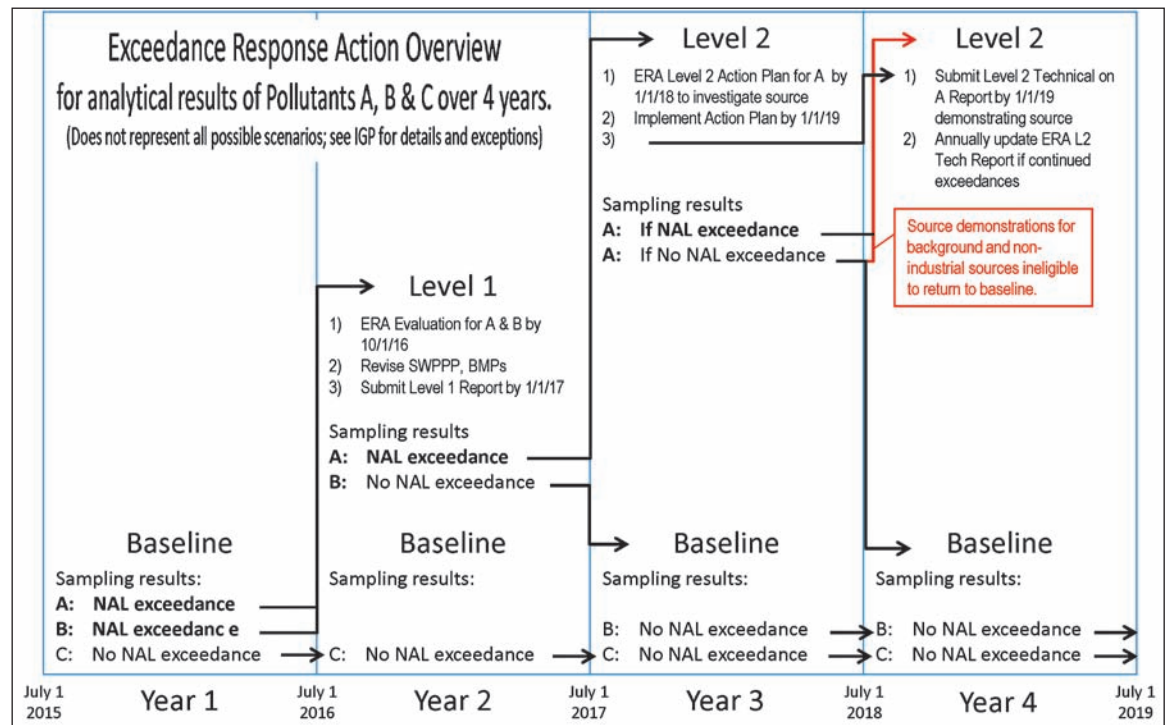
Exceedance Response Action Overview
for analytical results of Pollutants A, B & C over 4 years.
(Does not represent all possible scenarios; see IGP for details and exceptions)

Level 2
1) ERA Level 2 Action Plan for A by 1/1/18 to investigate source
2) Implement Action Plan by 1/1/19
3)

Sampling results
A: If NAL exceedance
A: If No NAL exceedance

Level 2
1) Submit Level 2 Technical on A Report by 1/1/19 demonstrating source
2) Annually update ERA L2 Tech Report if continued exceedances

Source demonstrations for background and non-industrial sources ineligible to return to baseline.

Level 1
1) ERA Evaluation for A & B by 10/1/16
2) Revise SWPPP, BMPs
3) Submit Level 1 Report by 1/1/17

Sampling results
A: NAL exceedance
B: No NAL exceedance

Baseline
Sampling results:
A: NAL exceedance
B: NAL exceedanc e
C: No NAL exceedance

Baseline
Sampling results:
C: No NAL exceedance

Baseline
Sampling results:
B: No NAL exceedance
C: No NAL exceedance

Baseline
Sampling results:
B: No NAL exceedance
C: No NAL exceedance

July 1 2015
Year 1
July 1 2016
Year 2
July 1 2017
Year 3
July 1 2018
Year 4
July 1 2019